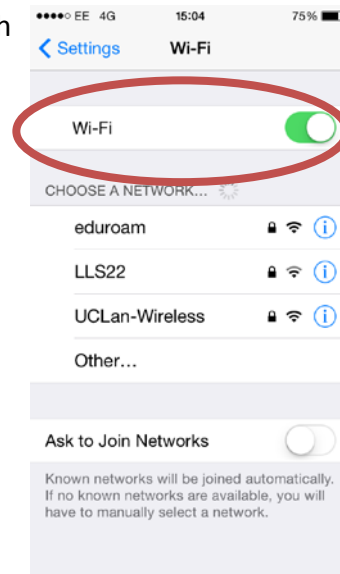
n

●●●●○ EE 4G 15:04 75%

< Settings Wi-Fi

Wi-Fi

CHOOSE A NETWORK...

eduroam

LLS22

UCLan-Wireless

Other...

Ask to Join Networks

Known networks will be joined automatically. If no known networks are available, you will have to manually select a network.